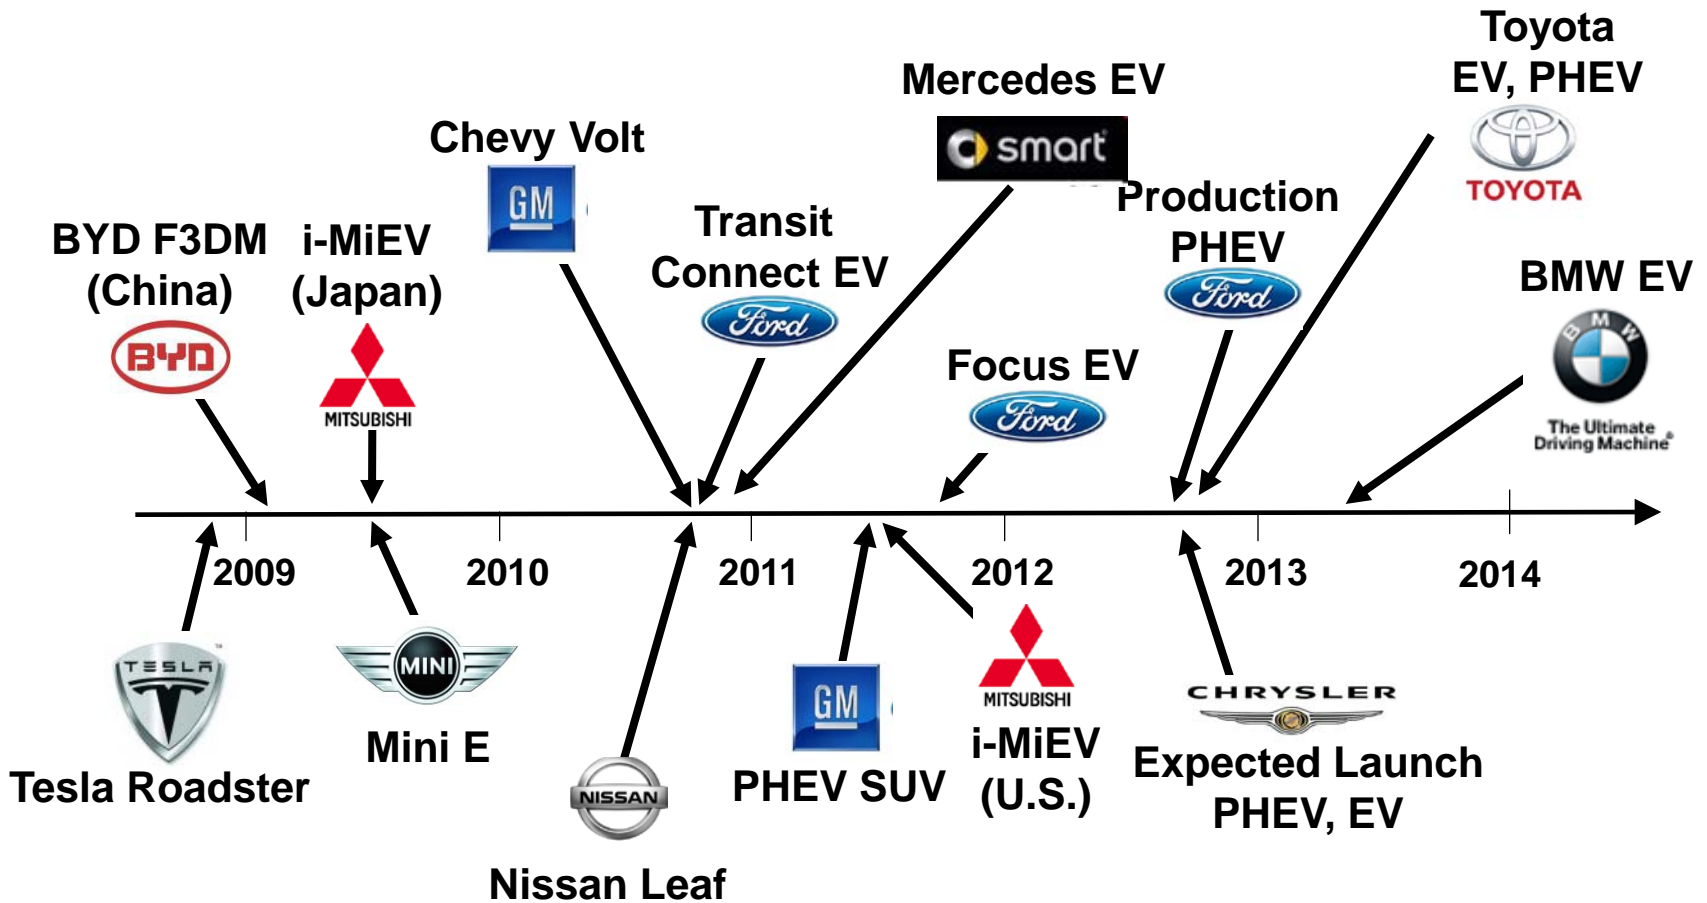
Toyota EV, PHEV

TOYOTA

Mercedes EV

smart

Chevy Volt

GM

Production PHEV

Ford

Transit Connect EV

Ford

BYD F3DM (China)

BYD

i-MiEV (Japan)

MITSUBISHI

BMW EV

BMW

The Ultimate Driving Machine

Focus EV

Ford

2009

2010

2011

2012

2013

2014

TESLA

Tesla Roadster

MINI

Mini E

NISSAN

Nissan Leaf

GM

PHEV SUV

MITSUBISHI

i-MiEV (U.S.)

CHRYSLER

Expected Launch PHEV, EV